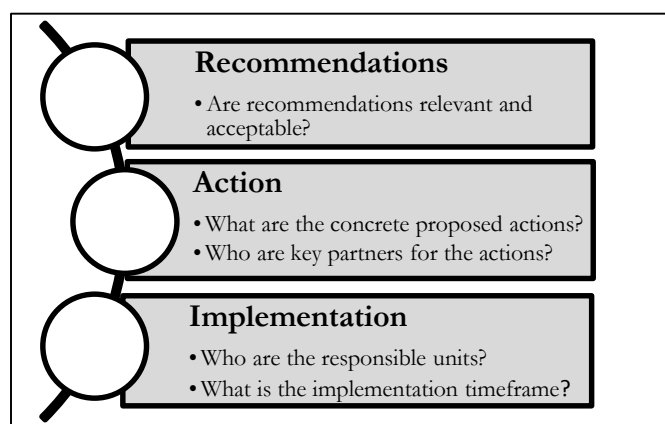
Recommendations

• Are recommendations relevant and acceptable?

Action

• What are the concrete proposed actions?
• Who are key partners for the actions?

Implementation

• Who are the responsible units?
• What is the implementation timeframe?